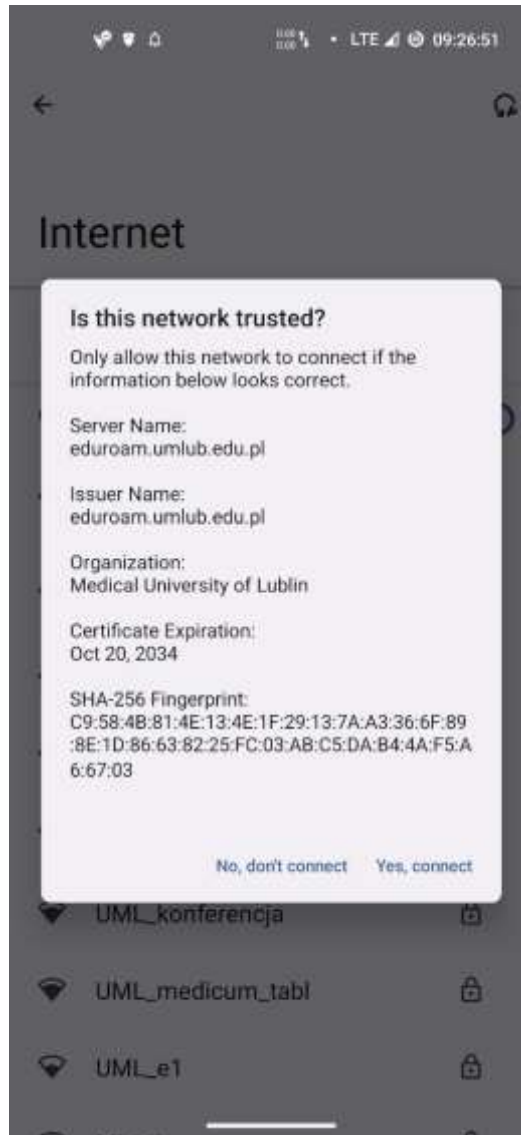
LTE 09:26:51

Internet

Is this network trusted?

Only allow this network to connect if the information below looks correct.

Server Name:
eduroam.umlub.edu.pl

Issuer Name:
eduroam.umlub.edu.pl

Organization:
Medical University of Lublin

Certificate Expiration:
Oct 20, 2034

SHA-256 Fingerprint:
C9:58:4B:81:4E:13:4E:1F:29:13:7A:A3:36:6F:89:8E:1D:86:63:82:25:FC:03:AB:C5:DA:B4:4A:F5:A6:67:03

No, don't connect
Yes, connect

UML_konferencja

UML_medicum_tabl

UML_e1